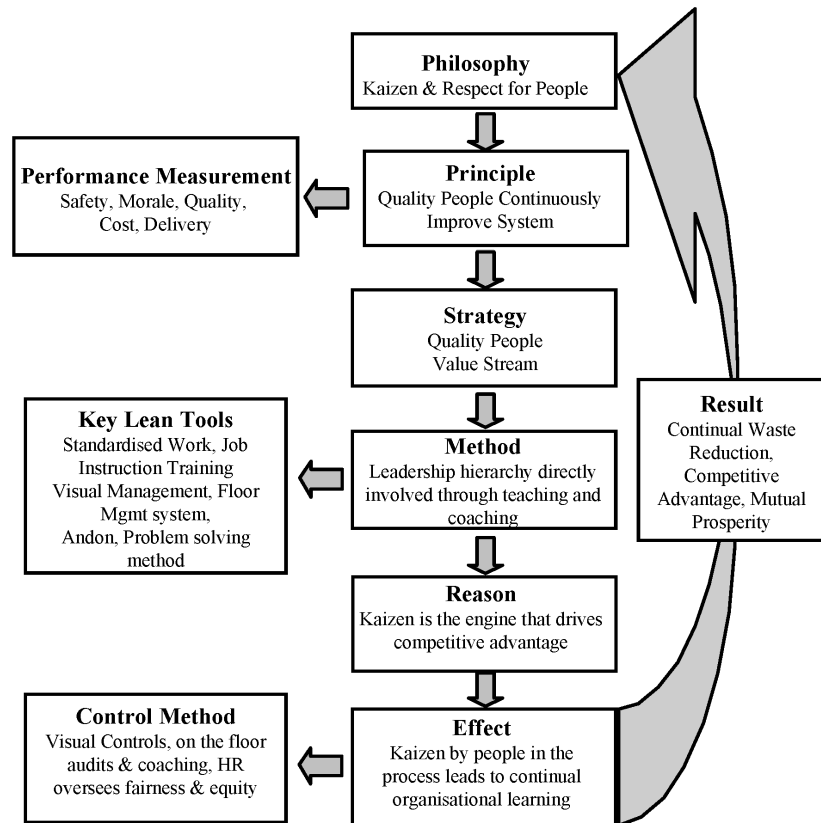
Philosophy
Kaizen & Respect for People

Performance Measurement
Safety, Morale, Quality, Cost, Delivery

Principle
Quality People Continuously Improve System

Strategy
Quality People
Value Stream

Key Lean Tools
Standardised Work, Job Instruction Training
Visual Management, Floor Mgmt system,
Andon, Problem solving method

Method
Leadership hierarchy directly involved through teaching and coaching

Result
Continual Waste Reduction, Competitive Advantage, Mutual Prosperity

Reason
Kaizen is the engine that drives competitive advantage

Control Method
Visual Controls, on the floor audits & coaching, HR oversees fairness & equity

Effect
Kaizen by people in the process leads to continual organisational learning